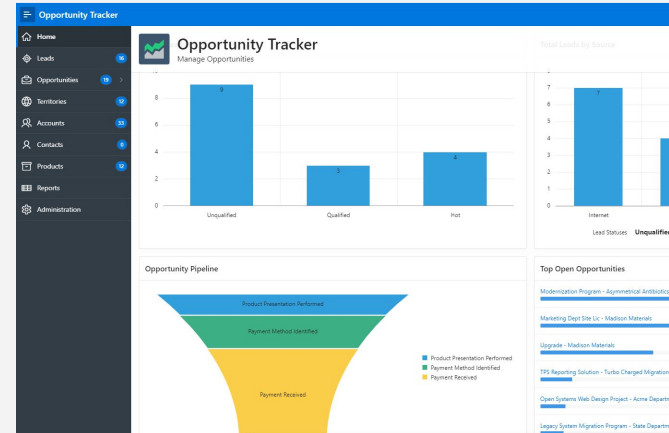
Opportunity Tracker

Home
Leads 16
Opportunities 19
Territories 12
Accounts 33
Contacts 0
Products 12
Reports
Administration

Opportunity Tracker
Manage Opportunities

Total Leads by Source

8
6
4
2
0
9
3
4
Unqualified
Qualified
Hot

7
6
5
4
3
2
1
0
7
Internet
Lead Statuses Unqualifie

Opportunity Pipeline

Product Presentation Performed
Payment Method Identified
Payment Received

Product Presentation Performed
Payment Method Identified
Payment Received

Top Open Opportunities

Modernization Program - Asymmetrical Antibiotics
Marketing Dept Site Lic - Madison Materials
Upgrade - Madison Materials
TPS Reporting Solution - Turbo Charged Migration
Open Systems Web Design Project - Acme Departm
Legacy System Migration Program - State Departm